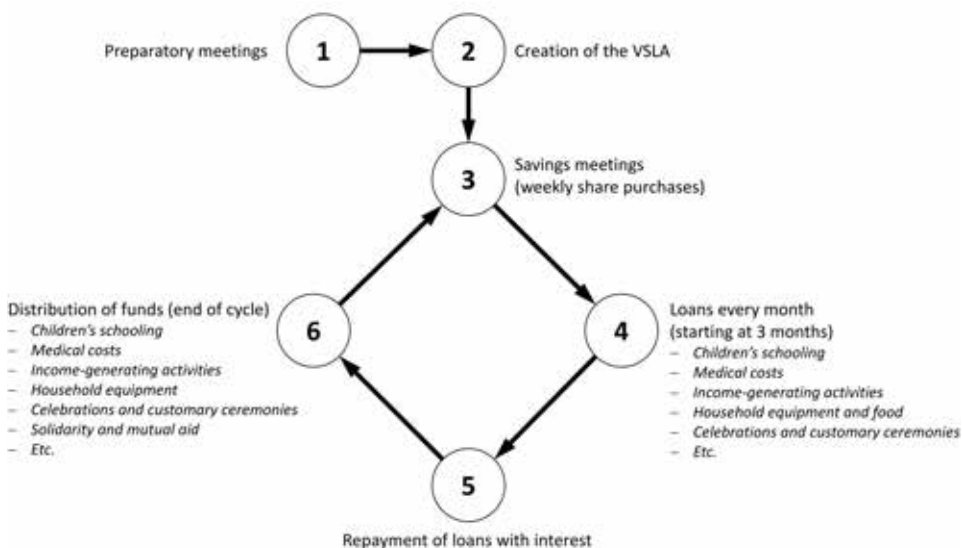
Preparatory meetings

1

2

Creation of the VSLA

3

Savings meetings (weekly share purchases)

Distribution of funds (end of cycle)
– Children's schooling
– Medical costs
– Income-generating activities
– Household equipment
– Celebrations and customary ceremonies
– Solidarity and mutual aid
– Etc.

6

4

Loans every month (starting at 3 months)
– Children's schooling
– Medical costs
– Income-generating activities
– Household equipment and food
– Celebrations and customary ceremonies
– Etc.

5

Repayment of loans with interest